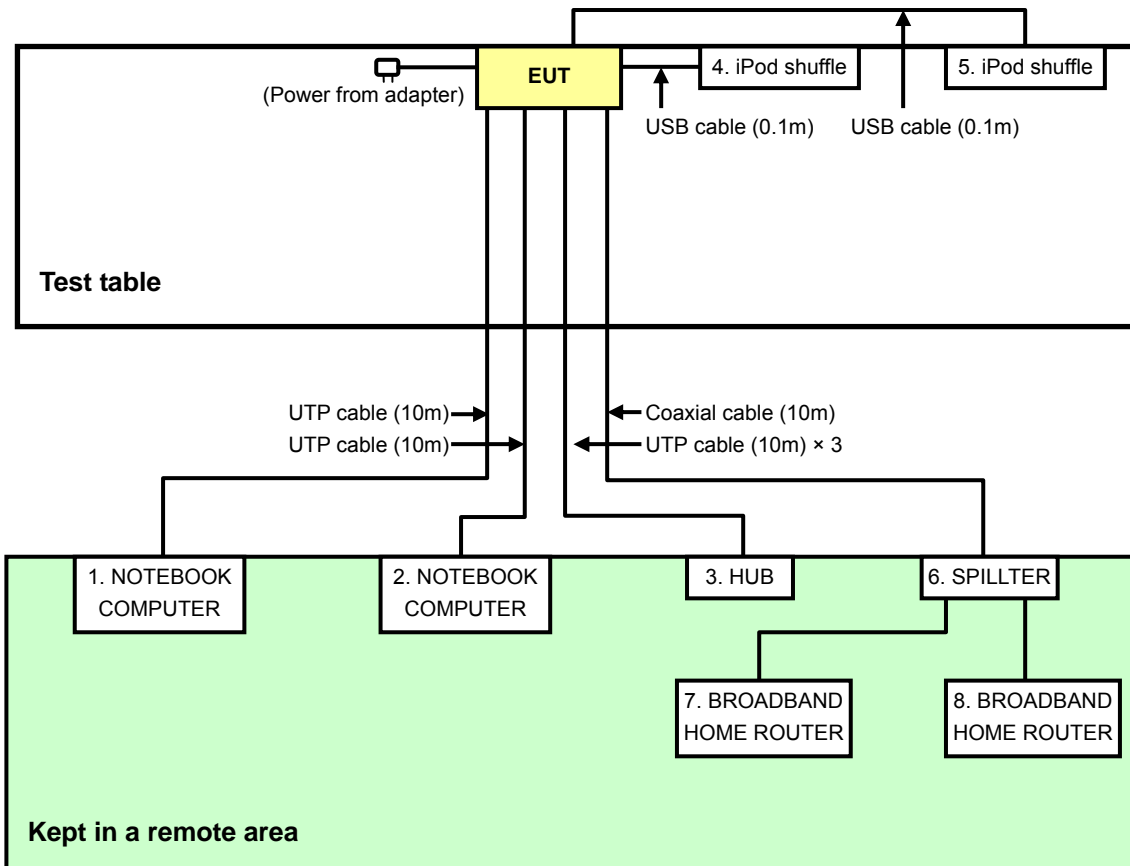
(Power from adapter)

EUT

4. iPod shuffle

5. iPod shuffle

USB cable (0.1m)

USB cable (0.1m)

Test table

UTP cable (10m)

UTP cable (10m)

Coaxial cable (10m)

UTP cable (10m) × 3

1. NOTEBOOK COMPUTER

2. NOTEBOOK COMPUTER

3. HUB

6. SPILLTER

7. BROADBAND HOME ROUTER

8. BROADBAND HOME ROUTER

Kept in a remote area